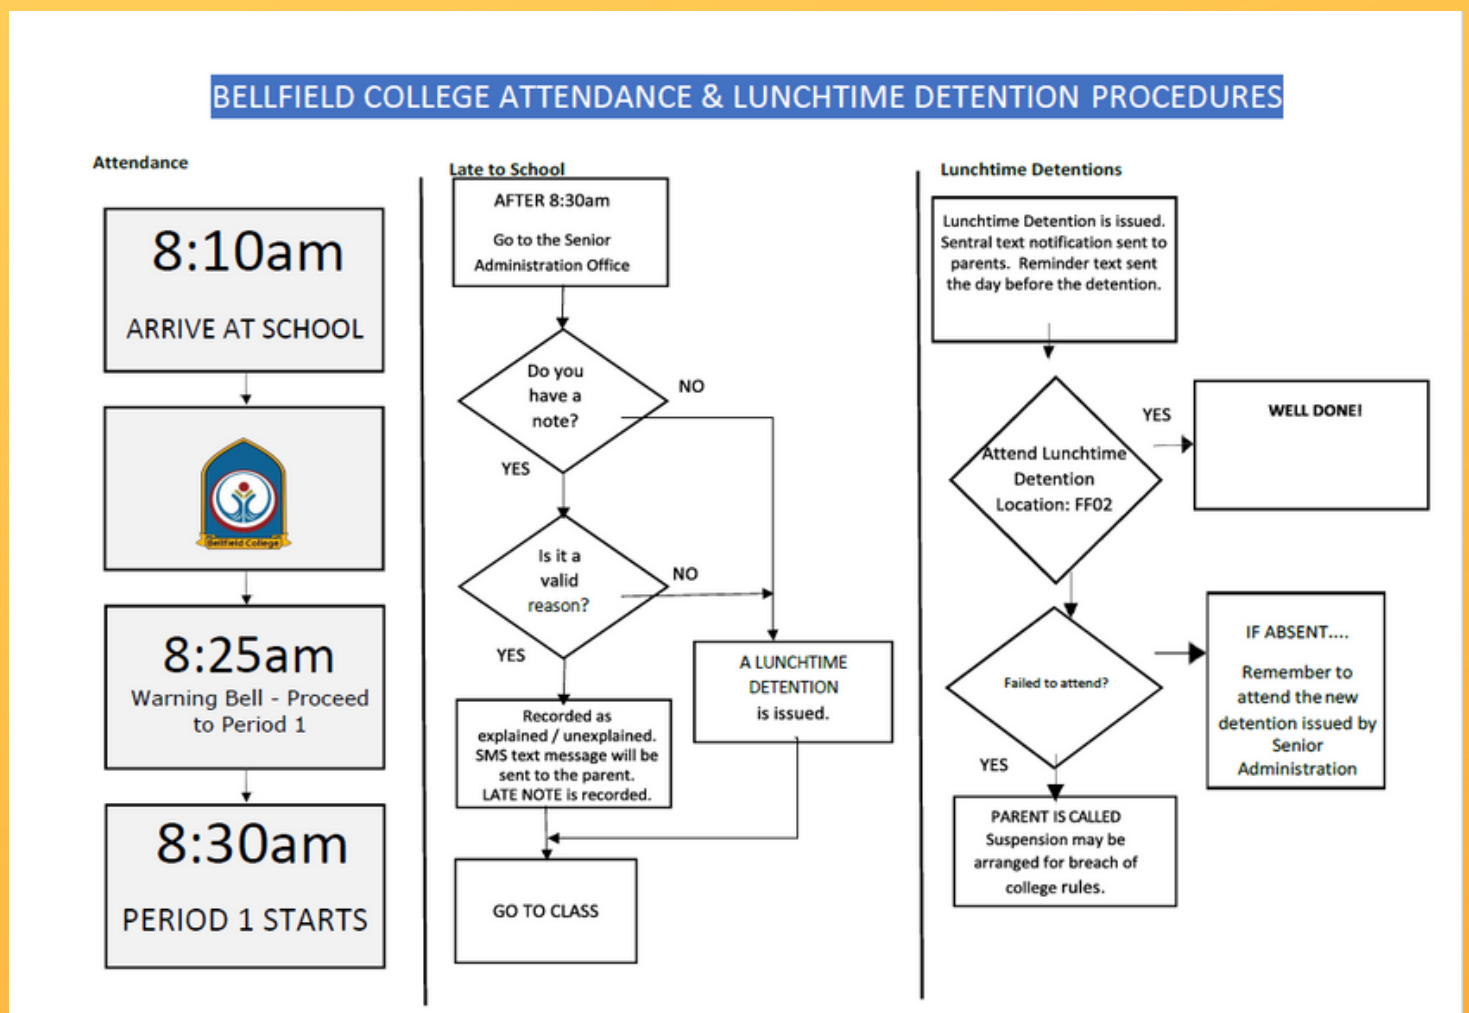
BELLFIELD COLLEGE ATTENDANCE & LUNCHTIME DETENTION PROCEDURES

Attendance

8:10am
ARRIVE AT SCHOOL

Bellfield College

8:25am
Warning Bell - Proceed to Period 1

8:30am
PERIOD 1 STARTS

Late to School

AFTER 8:30am
Go to the Senior Administration Office

Do you have a note?

NO

YES

Is it a valid reason?

NO

YES

Recorded as explained / unexplained. SMS text message will be sent to the parent. LATE NOTE is recorded.

A LUNCHTIME DETENTION is issued.

GO TO CLASS

Lunchtime Detentions

Lunchtime Detention is issued. Sentral text notification sent to parents. Reminder text sent the day before the detention.

Attend Lunchtime Detention Location: FF02

YES

WELL DONE!

Failed to attend?

IF ABSENT....
Remember to attend the new detention issued by Senior Administration

YES

PARENT IS CALLED
Suspension may be arranged for breach of college rules.